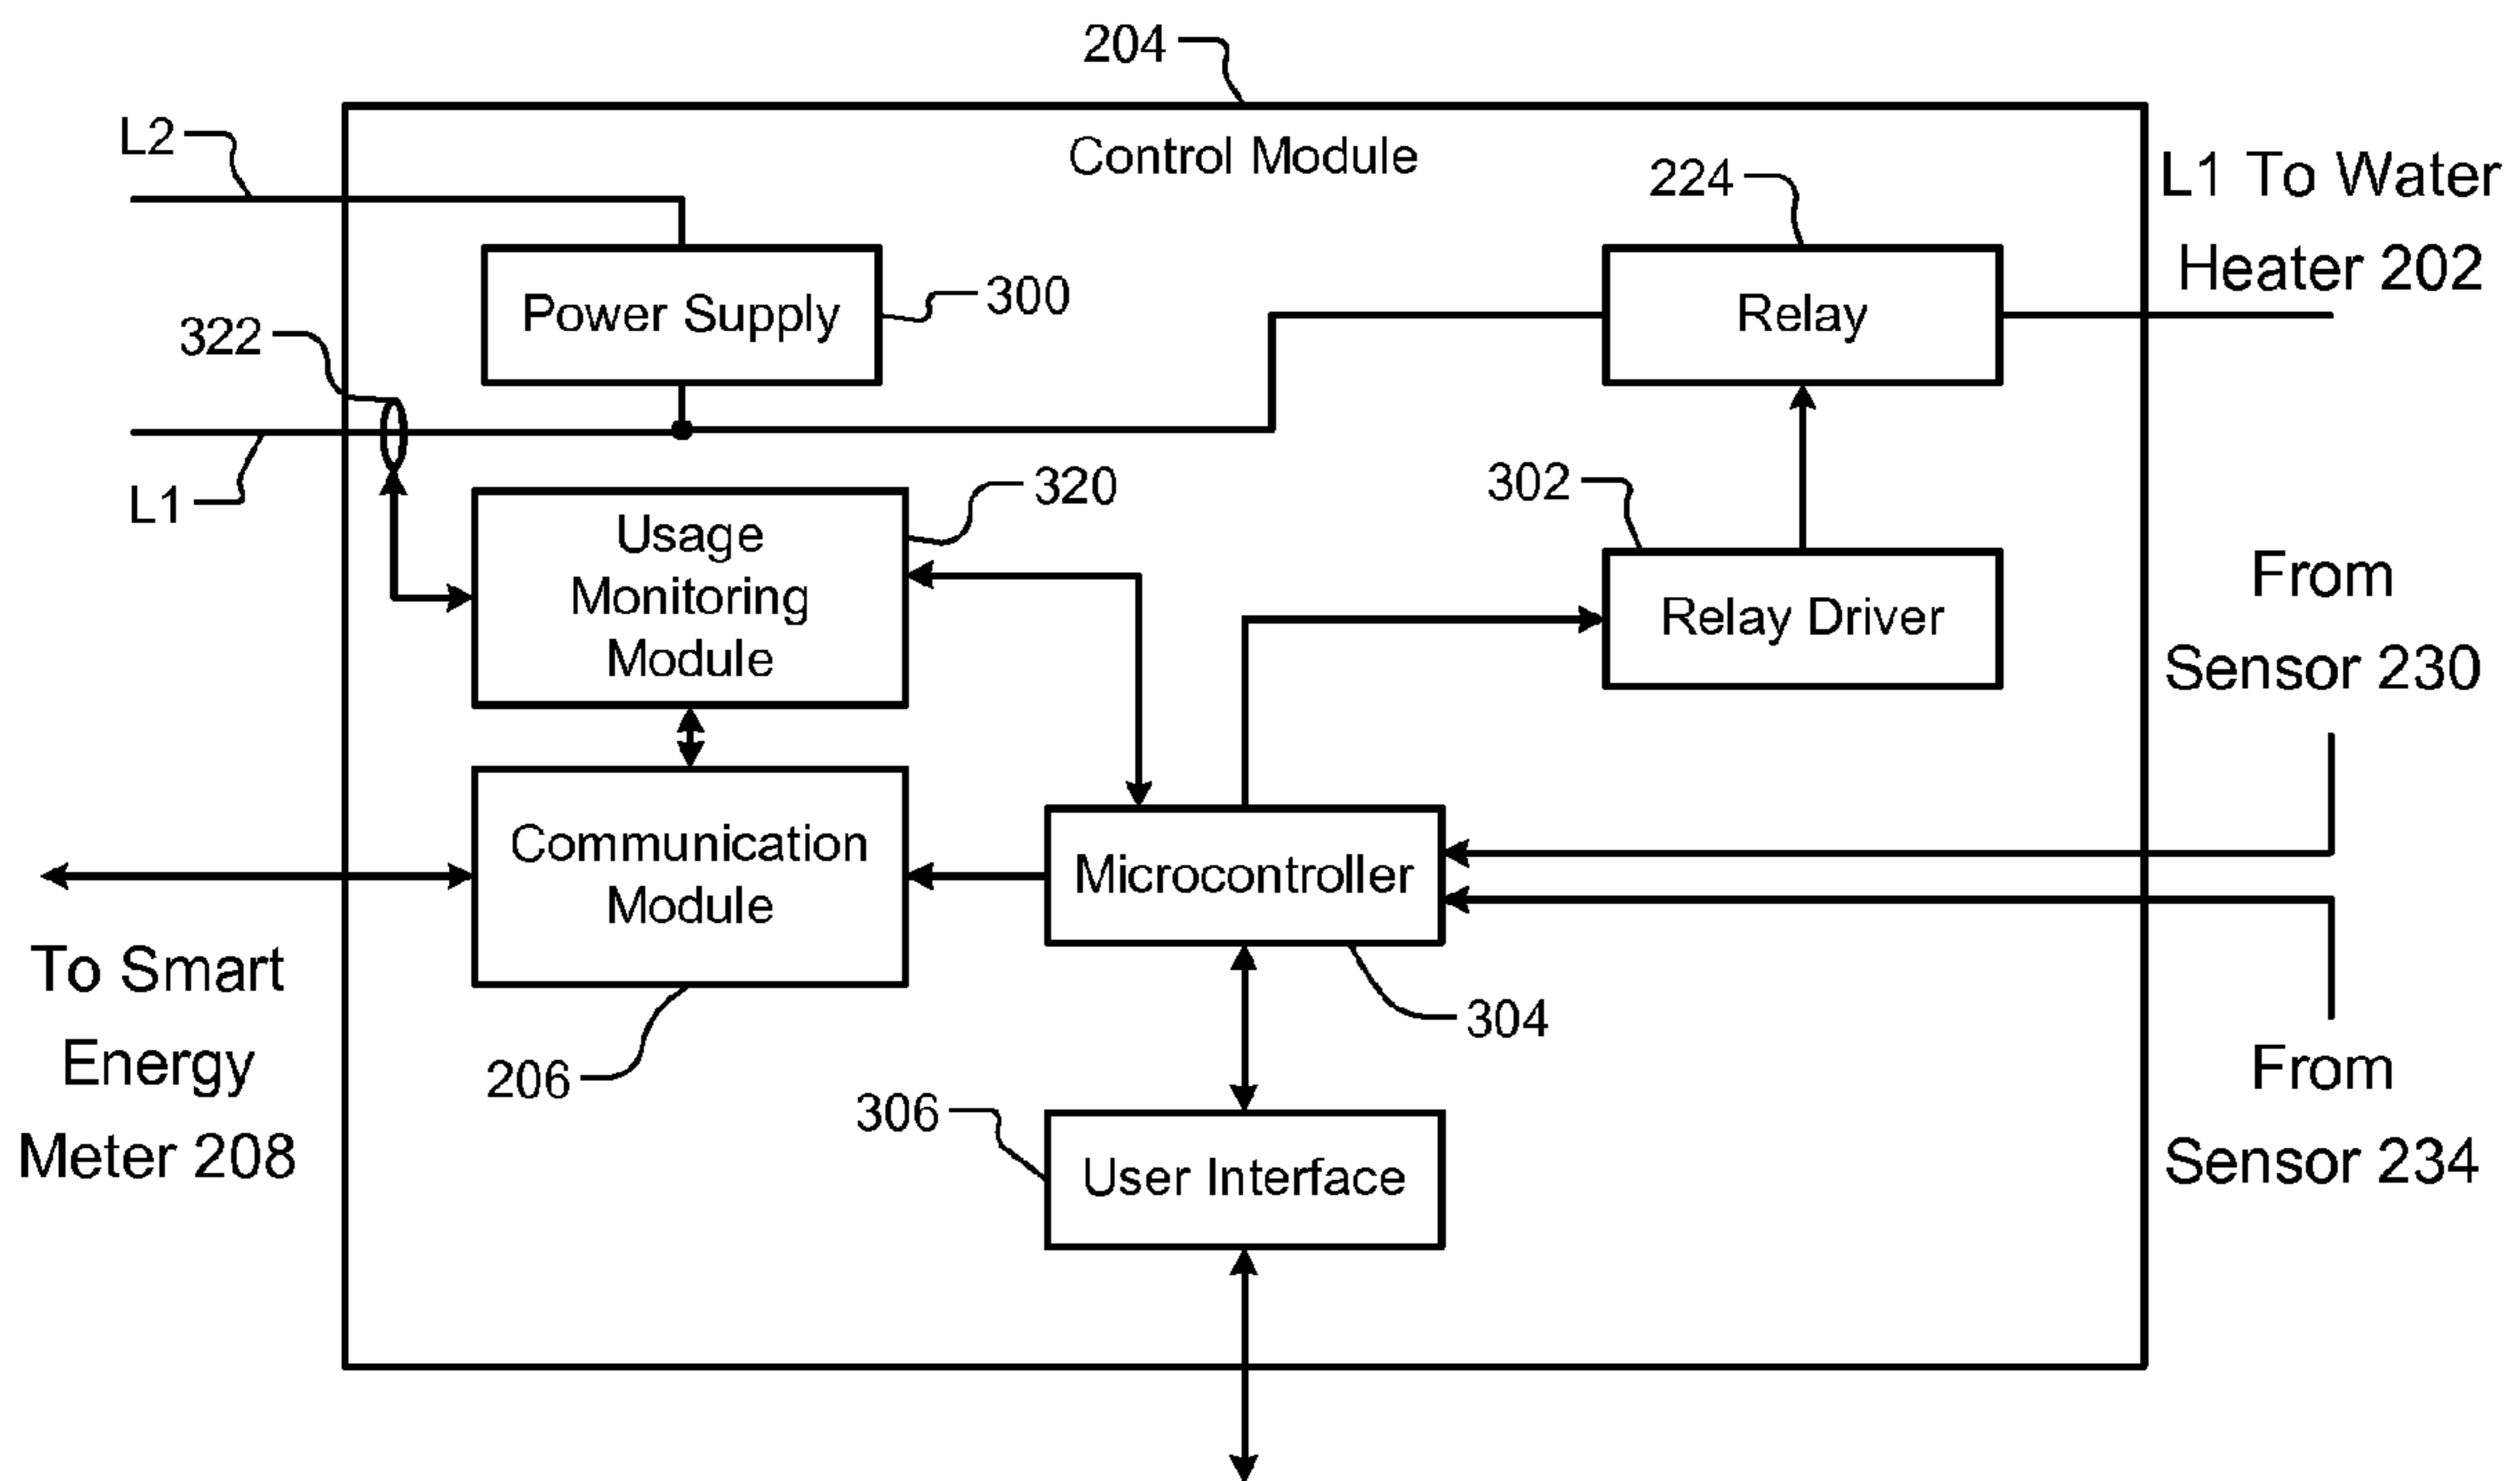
204

Control Module

L2

L1 To Water Heater 202

224

Power Supply

300

Relay

322

L1

320

302

Usage Monitoring Module

Relay Driver

From Sensor 230

Communication Module

Microcontroller

To Smart Energy Meter 208

206

304

From Sensor 234

306

User Interface